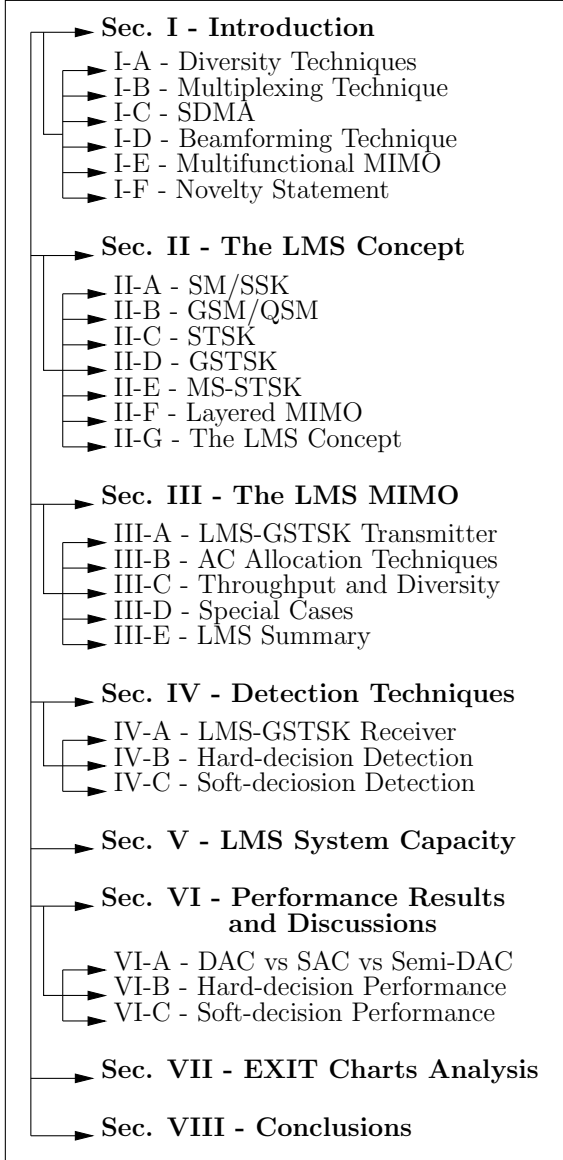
Sec. I - Introduction
I-A - Diversity Techniques
I-B - Multiplexing Technique
I-C - SDMA
I-D - Beamforming Technique
I-E - Multifunctional MIMO
I-F - Novelty Statement

Sec. II - The LMS Concept
II-A - SM/SSK
II-B - GSM/QSM
II-C - STSK
II-D - GSTSK
II-E - MS-STSK
II-F - Layered MIMO
II-G - The LMS Concept

Sec. III - The LMS MIMO
III-A - LMS-GSTSK Transmitter
III-B - AC Allocation Techniques
III-C - Throughput and Diversity
III-D - Special Cases
III-E - LMS Summary

Sec. IV - Detection Techniques
IV-A - LMS-GSTSK Receiver
IV-B - Hard-decision Detection
IV-C - Soft-deciosion Detection

Sec. V - LMS System Capacity

Sec. VI - Performance Results and Discussions
VI-A - DAC vs SAC vs Semi-DAC
VI-B - Hard-decision Performance
VI-C - Soft-decision Performance

Sec. VII - EXIT Charts Analysis

Sec. VIII - Conclusions